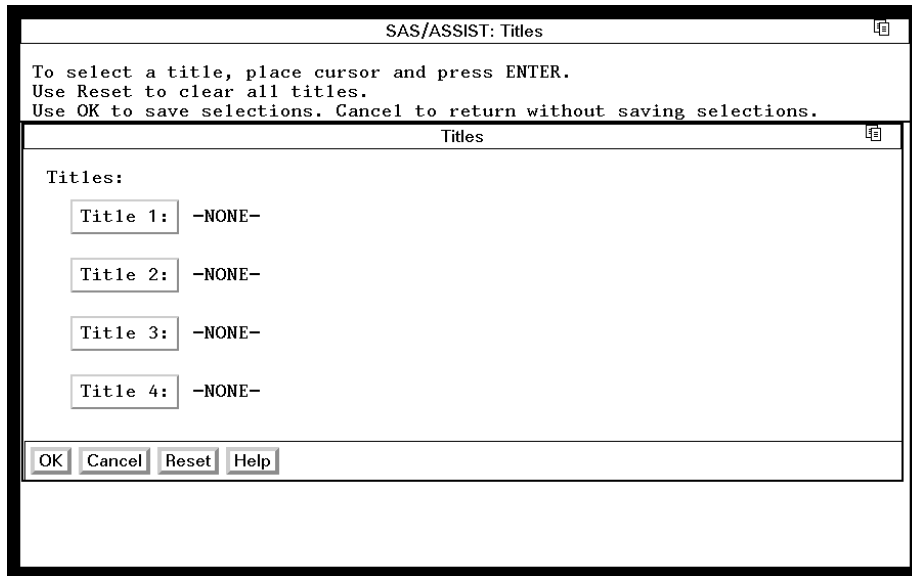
SAS/ASSIST: Titles

To select a title, place cursor and press ENTER.
Use Reset to clear all titles.
Use OK to save selections. Cancel to return without saving selections.

Titles

Titles:

Title 1: -NONE-

Title 2: -NONE-

Title 3: -NONE-

Title 4: -NONE-

OK Cancel Reset Help